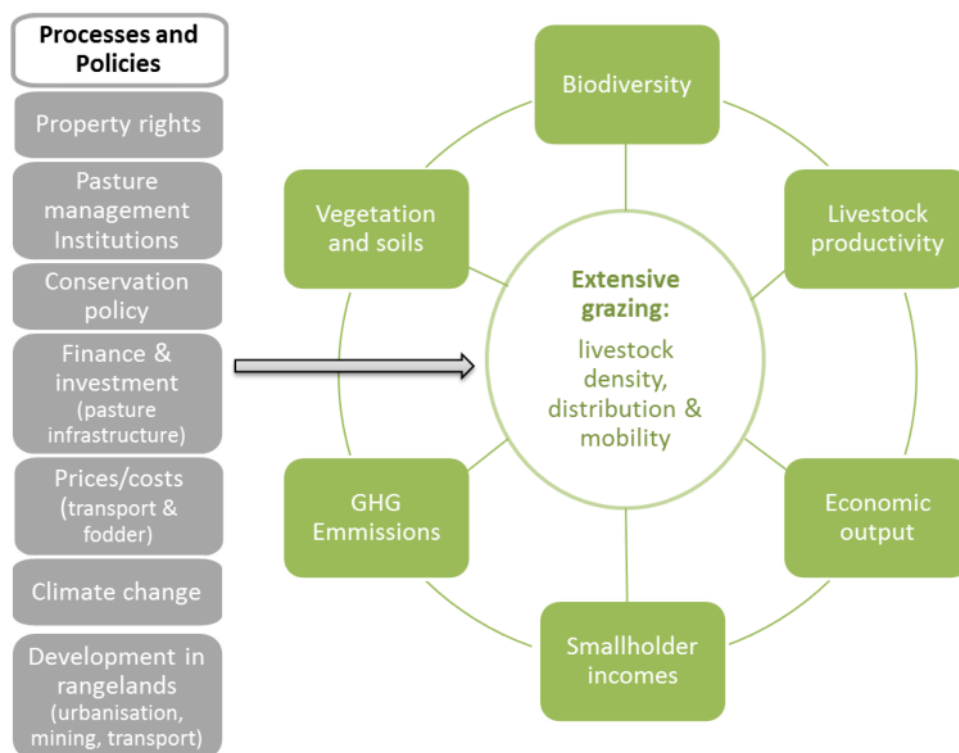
Processes and Policies

Property rights

Pasture management Institutions

Conservation policy

Finance & investment (pasture infrastructure)

Prices/costs (transport & fodder)

Climate change

Development in rangelands (urbanisation, mining, transport)

Biodiversity

Vegetation and soils

Livestock productivity

Extensive grazing:
livestock density, distribution & mobility

GHG Emmissions

Economic output

Smallholder incomes